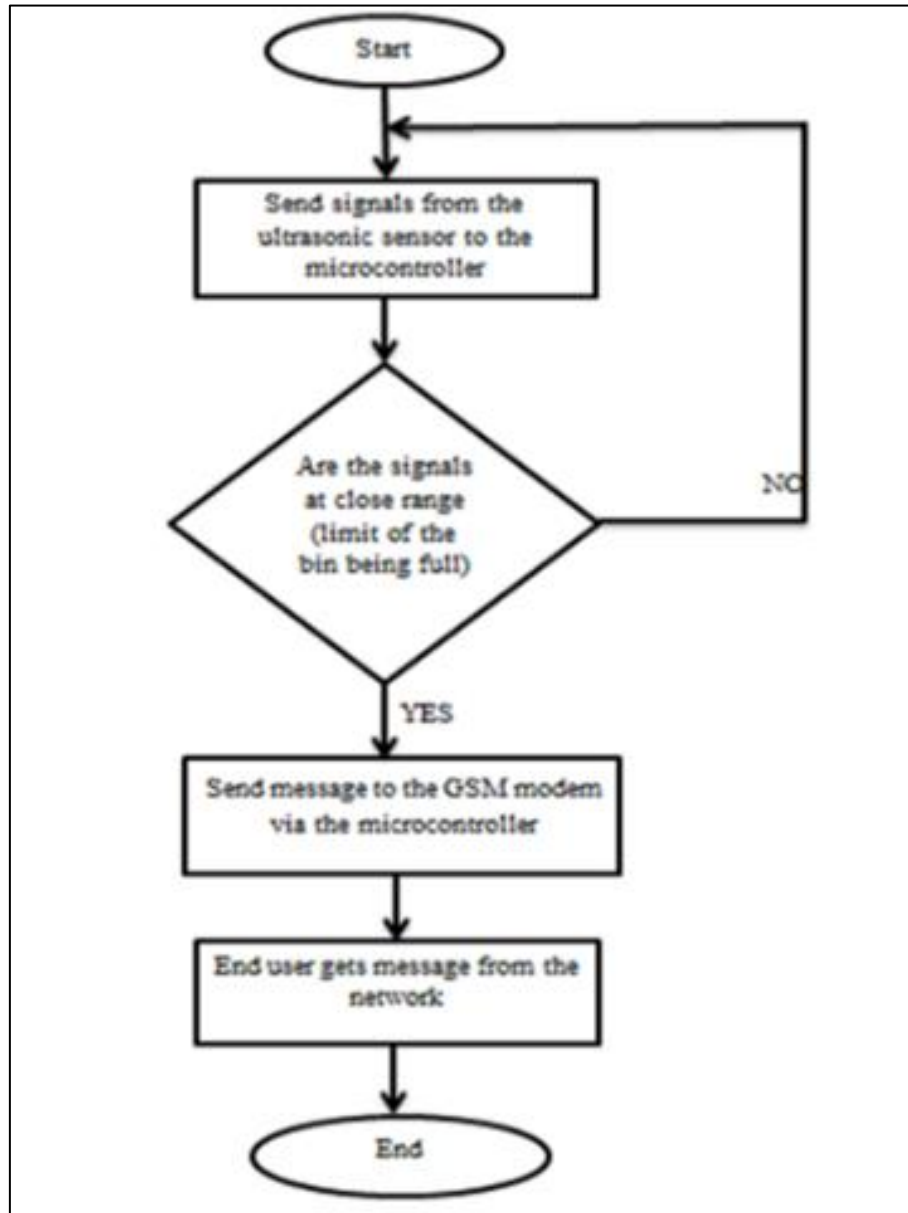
Start

Send signals from the ultrasonic sensor to the microcontroller

Are the signals at close range (limit of the bin being full)

NO

YES

Send message to the GSM modem via the microcontroller

End user gets message from the network

End